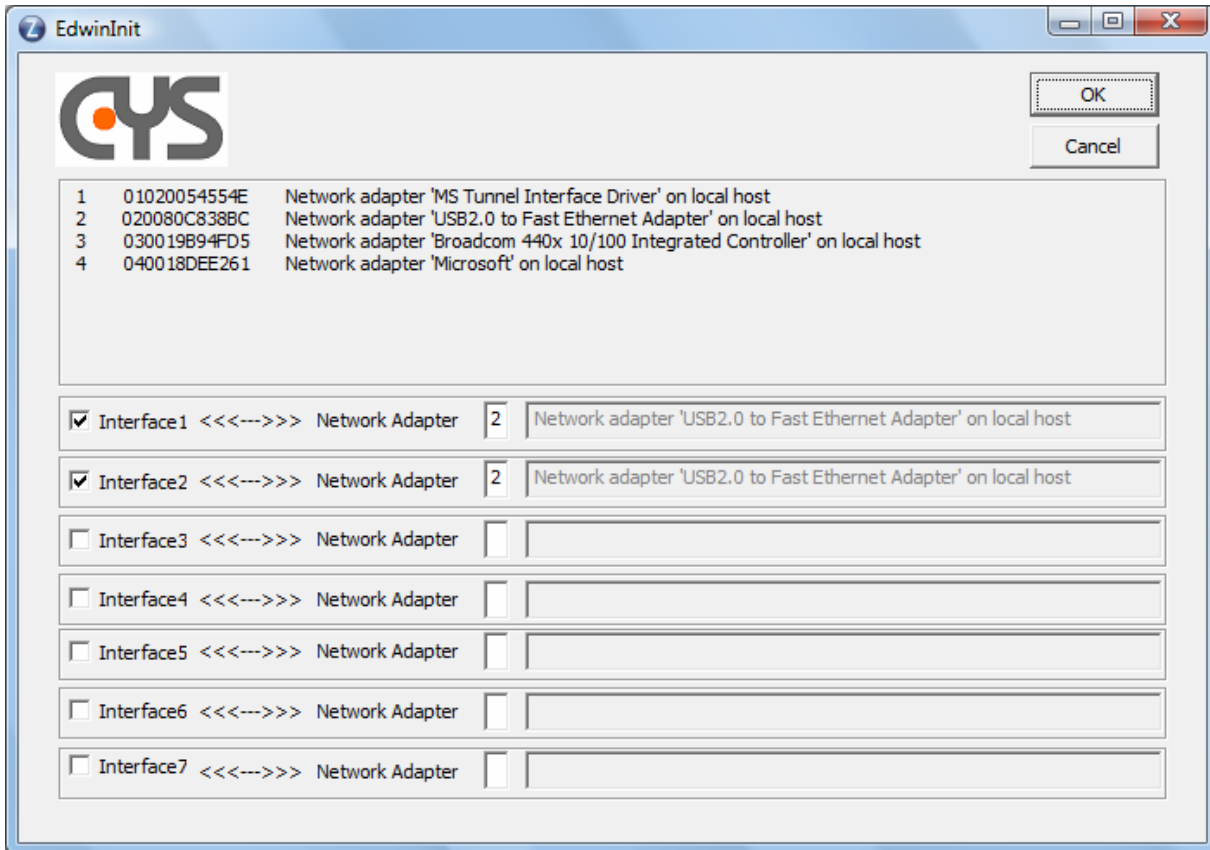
EdwinInit

CYS

OK

Cancel

1 01020054554E Network adapter 'MS Tunnel Interface Driver' on local host
2 020080C838BC Network adapter 'USB2.0 to Fast Ethernet Adapter' on local host
3 030019B94FD5 Network adapter 'Broadcom 440x 10/100 Integrated Controller' on local host
4 040018DEE261 Network adapter 'Microsoft' on local host

Interface1 <<<--->>> Network Adapter 2 Network adapter 'USB2.0 to Fast Ethernet Adapter' on local host

Interface2 <<<--->>> Network Adapter 2 Network adapter 'USB2.0 to Fast Ethernet Adapter' on local host

Interface3 <<<--->>> Network Adapter

Interface4 <<<--->>> Network Adapter

Interface5 <<<--->>> Network Adapter

Interface6 <<<--->>> Network Adapter

Interface7 <<<--->>> Network Adapter